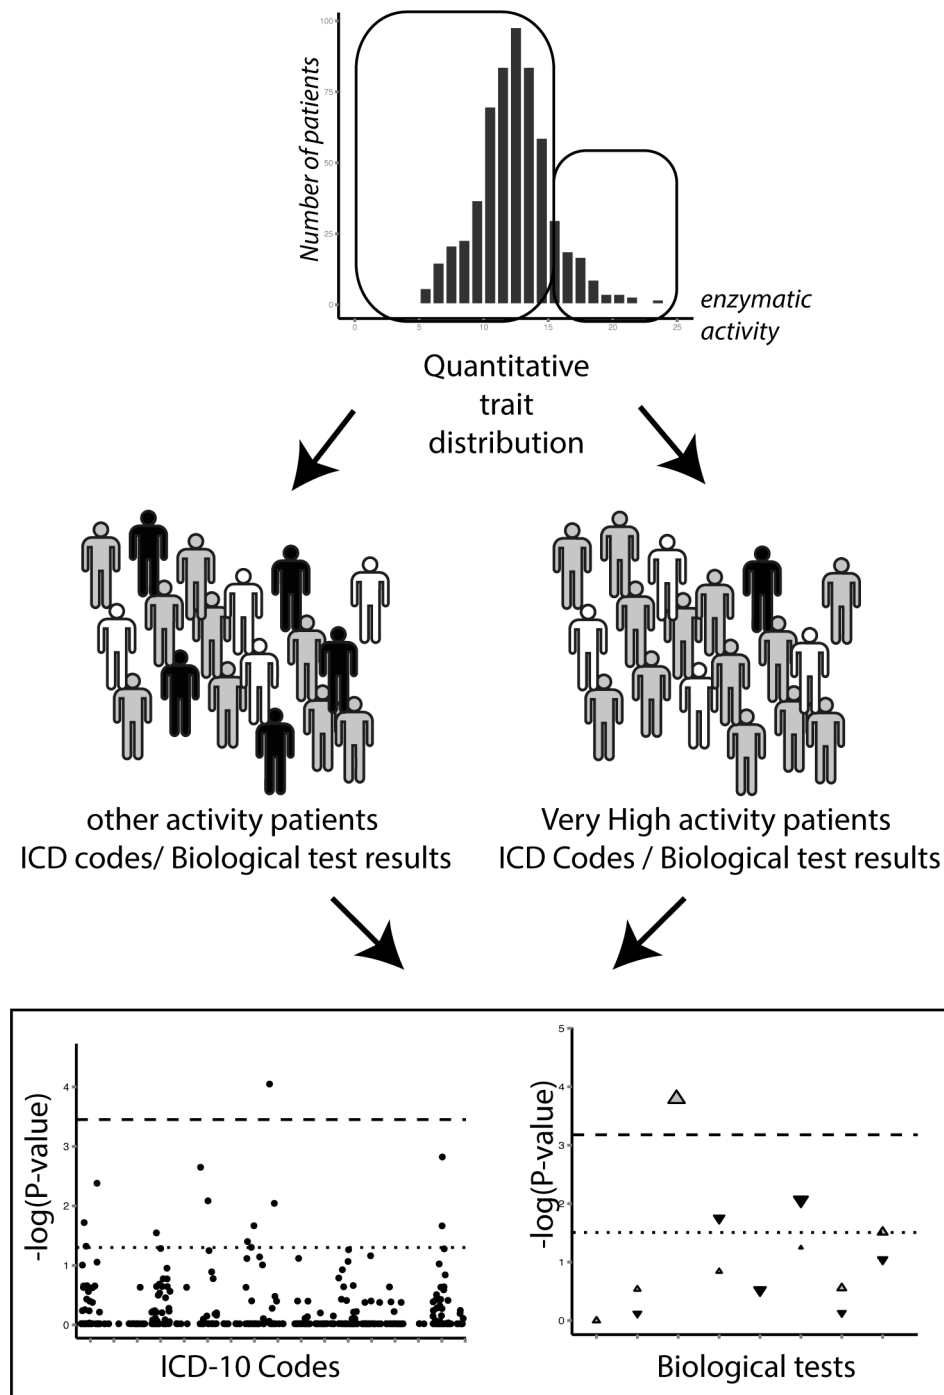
Number of patients

100

75

50

25

0

0 5 10 15 20 25

enzymatic activity

Quantitative trait distribution

other activity patients
ICD codes/ Biological test results

Very High activity patients
ICD Codes / Biological test results

-log(P-value)

4

3

2

1

0

ICD-10 Codes

-log(P-value)

5

4

3

2

1

0

Biological tests